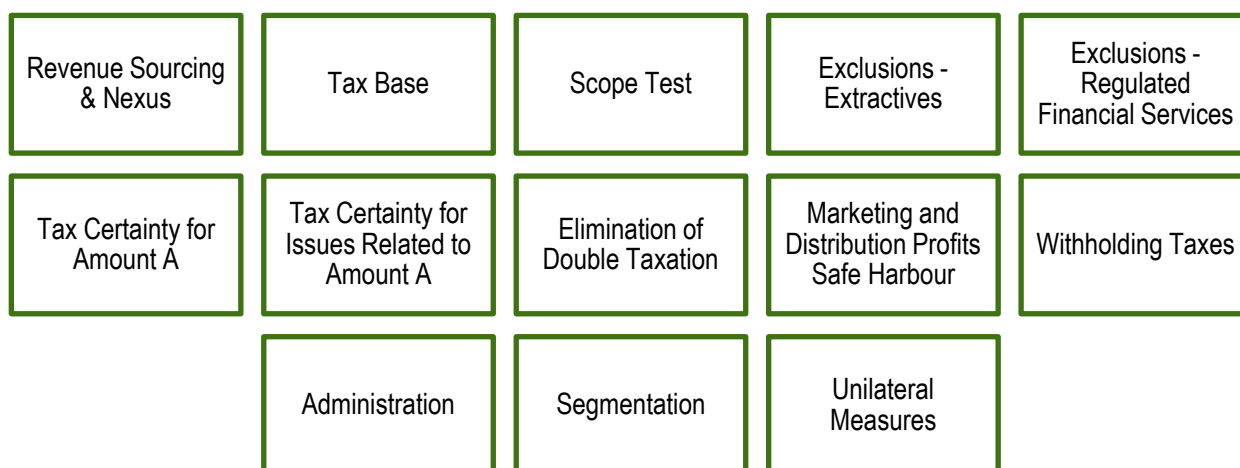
Revenue Sourcing & Nexus

Tax Base

Scope Test

Exclusions - Extractives

Exclusions - Regulated Financial Services

Tax Certainty for Amount A

Tax Certainty for Issues Related to Amount A

Elimination of Double Taxation

Marketing and Distribution Profits Safe Harbour

Withholding Taxes

Administration

Segmentation

Unilateral Measures